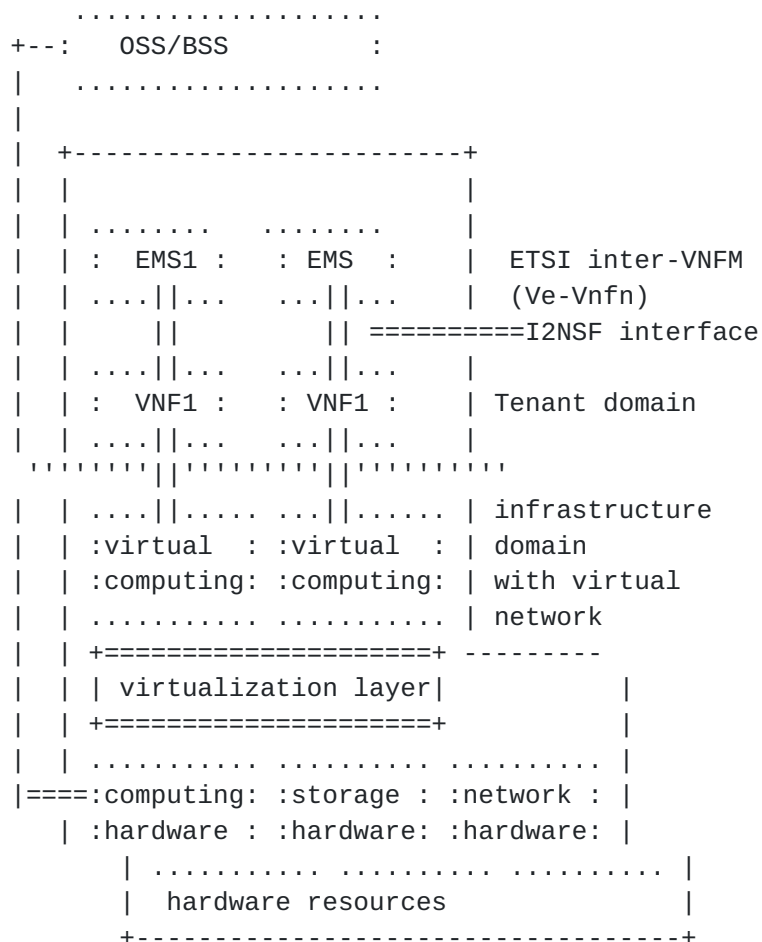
```
    .....................
+--:   OSS/BSS          :
|   .....................
|
|   +------------------------+
|   |                        |
|   | .........   .........  |
|   | :  EMS1 :   : EMS  :   |  ETSI inter-VNFM
|   | ....||...   ...||...   |  (Ve-Vnfn)
|   |     ||         || ==========I2NSF interface
|   | ....||...   ...||...   |
|   | :  VNF1 :   : VNF1 :   | Tenant domain
|   | ....||...   ...||...   |
 ''''''''||''''''''''||''''''''''
|   | ....||..... ...||...... | infrastructure
|   | :virtual  : :virtual  : | domain
|   | :computing: :computing: | with virtual
|   | .......... .......... | network
|   | +====================+ ---------
|   | | virtualization layer|          |
|   | +====================+          |
|   | .......... .......... .......... |
|====:computing: :storage : :network : |
   | :hardware : :hardware: :hardware: |
      | .......... .......... .......... |
      |  hardware resources              |
      +----------------------------------+
```